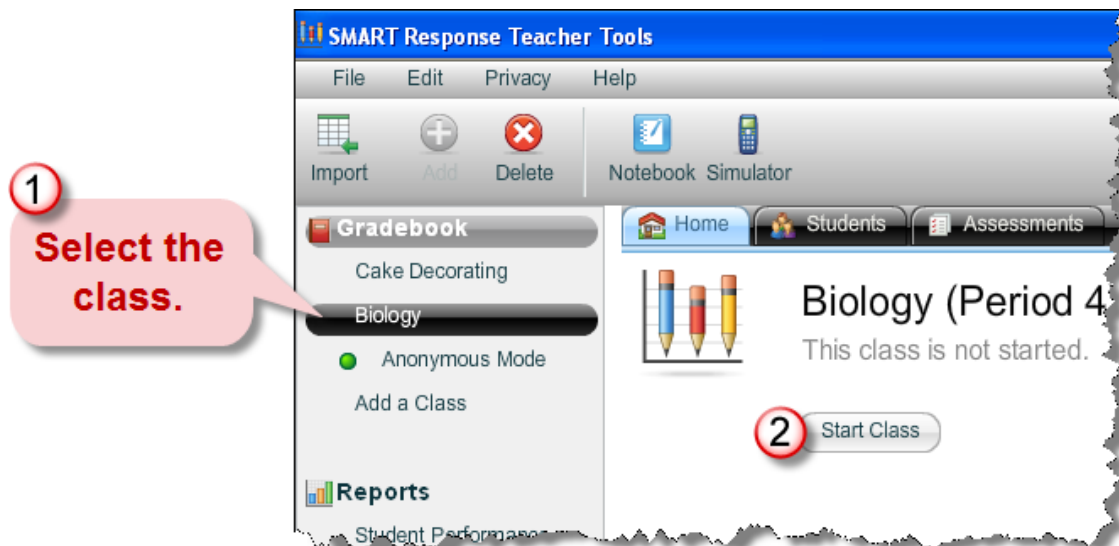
1
Select the class.

SMART Response Teacher Tools

File Edit Privacy Help

Import Add Delete Notebook Simulator

Gradebook
Cake Decorating
Biology
Anonymous Mode
Add a Class

Reports
Student Performan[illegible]

Home Students Assessments

Biology (Period 4
This class is not started.

2
Start Class